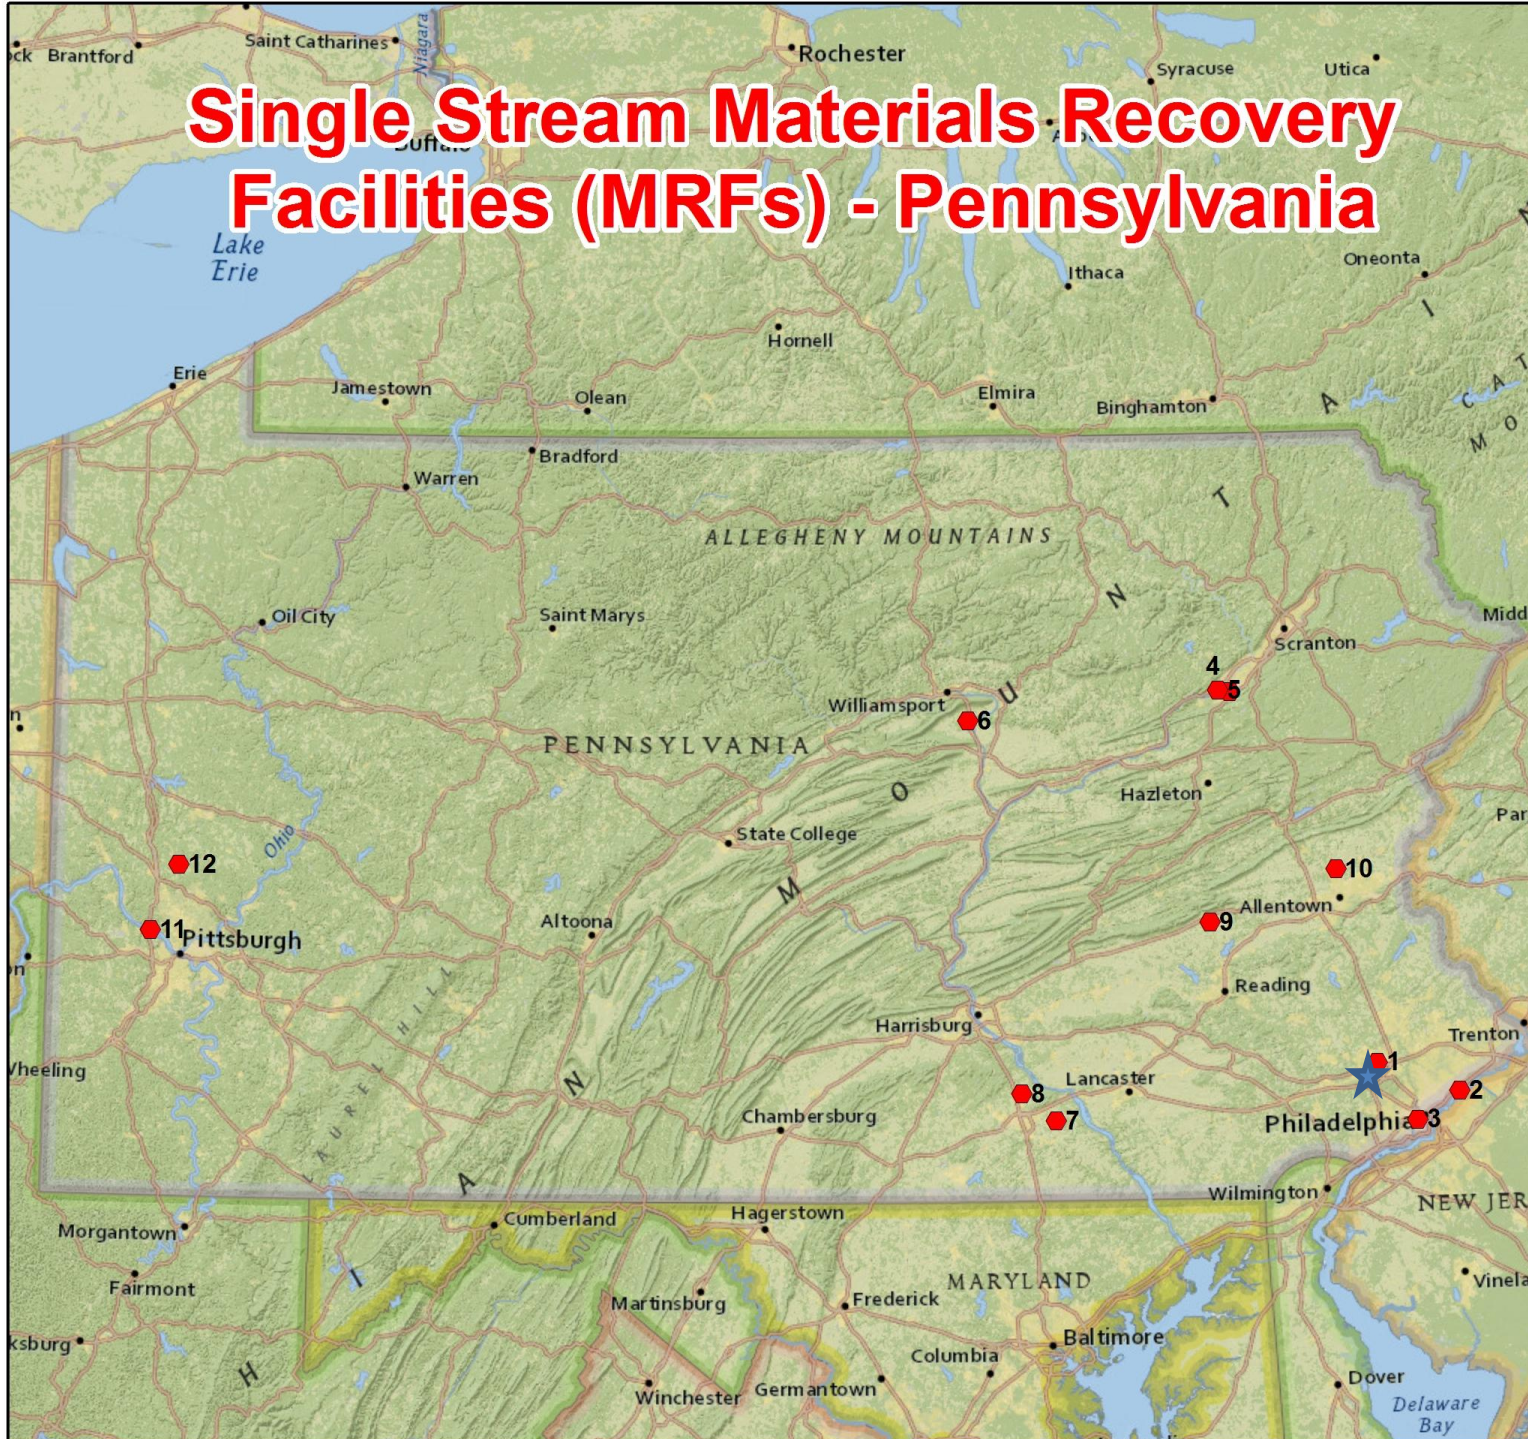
Single Stream Materials Recovery Facilities (MRFs) - Pennsylvania

ck Brantford
Saint Catharines
Niagara
Rochester
Syracuse
Utica
Buffalo
Lake Erie
Ithaca
Oneonta
Hornell
Erie
Jamestown
Olean
Elmira
Binghamton
Bradford
Warren
ALLEGHENY MOUNTAINS
Oil City
Saint Marys
Scranton
Midd
4
5
Williamsport
6
PENNSYLVANIA
Hazleton
State College
Par
12
Ohio
10
Allentown
9
11
Pittsburgh
Altoona
Reading
Harrisburg
Trenton
Wheeling
Lancaster
1
8
2
7
Chambersburg
Philadelphia
3
Wilmington
NEW JER
Morgantown
Cumberland
Hagerstown
Fairmont
MARYLAND
Vinela
Martinsburg
Frederick
Baltimore
ksburg
Columbia
Winchester
Germantown
Dover
Delaware Bay
APPALACHIAN MOUNTAINS
LAUREL HILL
CATSKILL MO